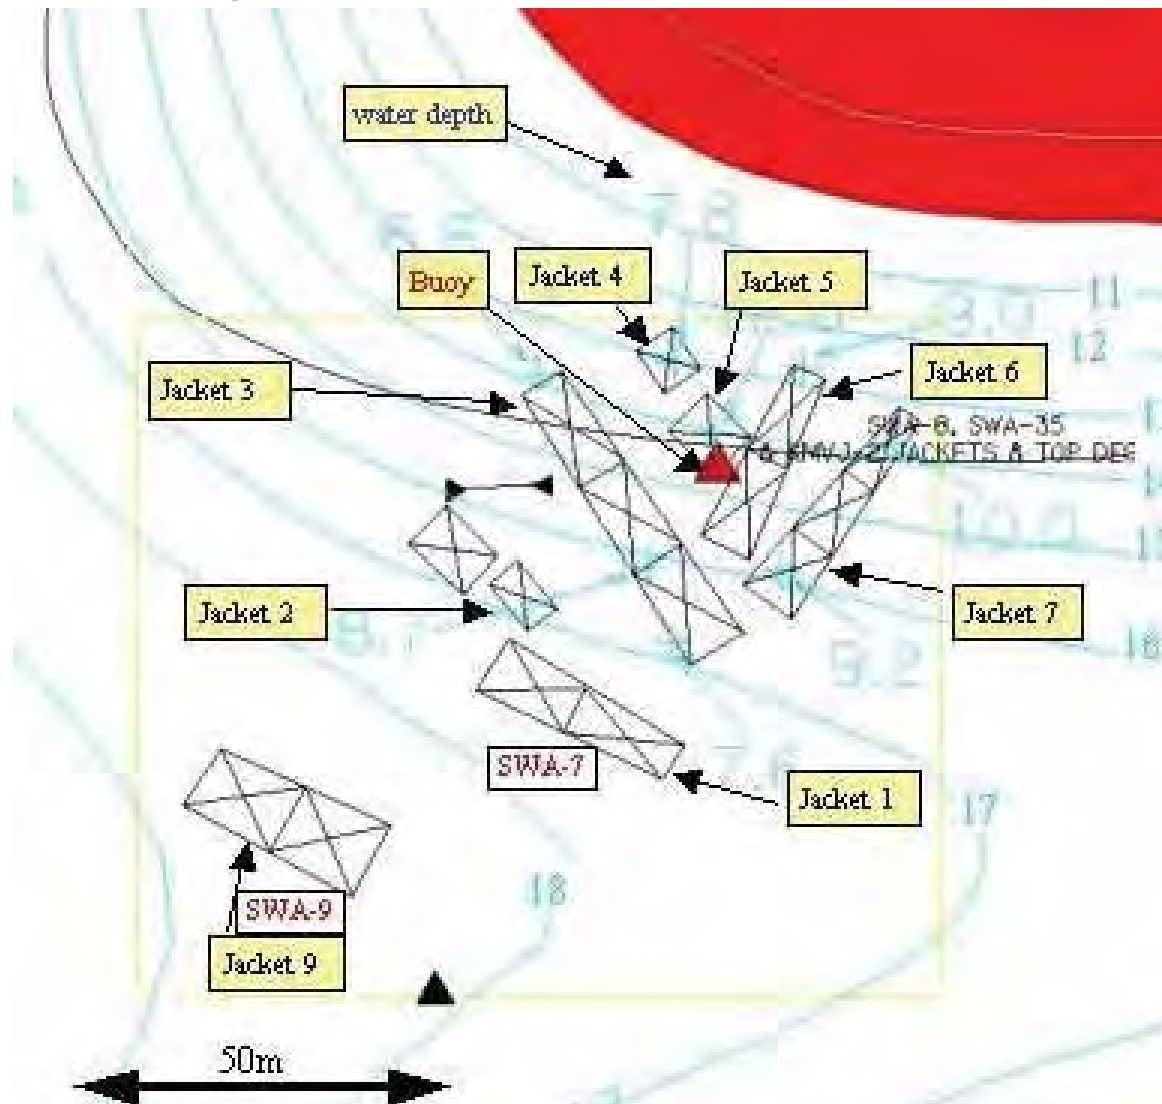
water depth

7.8

6.5

Buoy

Jacket 4

Jacket 5

8.0

11

12

Jacket 3

Jacket 6

SWA-6, SWA-35

& SWA-?? JACKETS & TOP DEC

10.0

Jacket 2

8.1

Jacket 7

9.2

16

SWA-7

7.6

Jacket 1

17

18

SWA-9

Jacket 9

50m